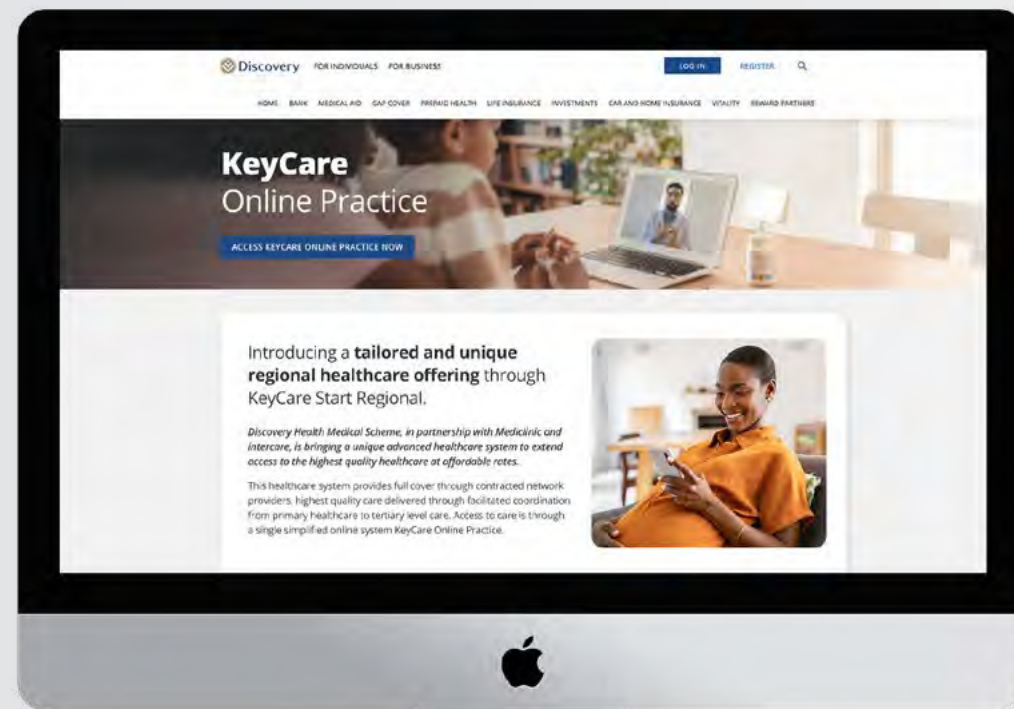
Discovery FOR INDIVIDUALS FOR BUSINESS

LOG IN REGISTER

HOME BANK MEDICAL AID GAP COVER PREPAID HEALTH LIFE INSURANCE INVESTMENTS CAR AND HOME INSURANCE VITALITY REWARD PARTNERS

KeyCare
Online Practice

ACCESS KEYCARE ONLINE PRACTICE NOW

Introducing a tailored and unique regional healthcare offering through KeyCare Start Regional.

Discovery Health Medical Scheme, in partnership with Mediclinic and Intercare, is bringing a unique advanced healthcare system to extend access to the highest quality healthcare at affordable rates.

This healthcare system provides full cover through contracted network providers, highest quality care delivered through facilitated coordination. From primary healthcare to tertiary level care. Access to care is through a single simplified online system KeyCare Online Practice.